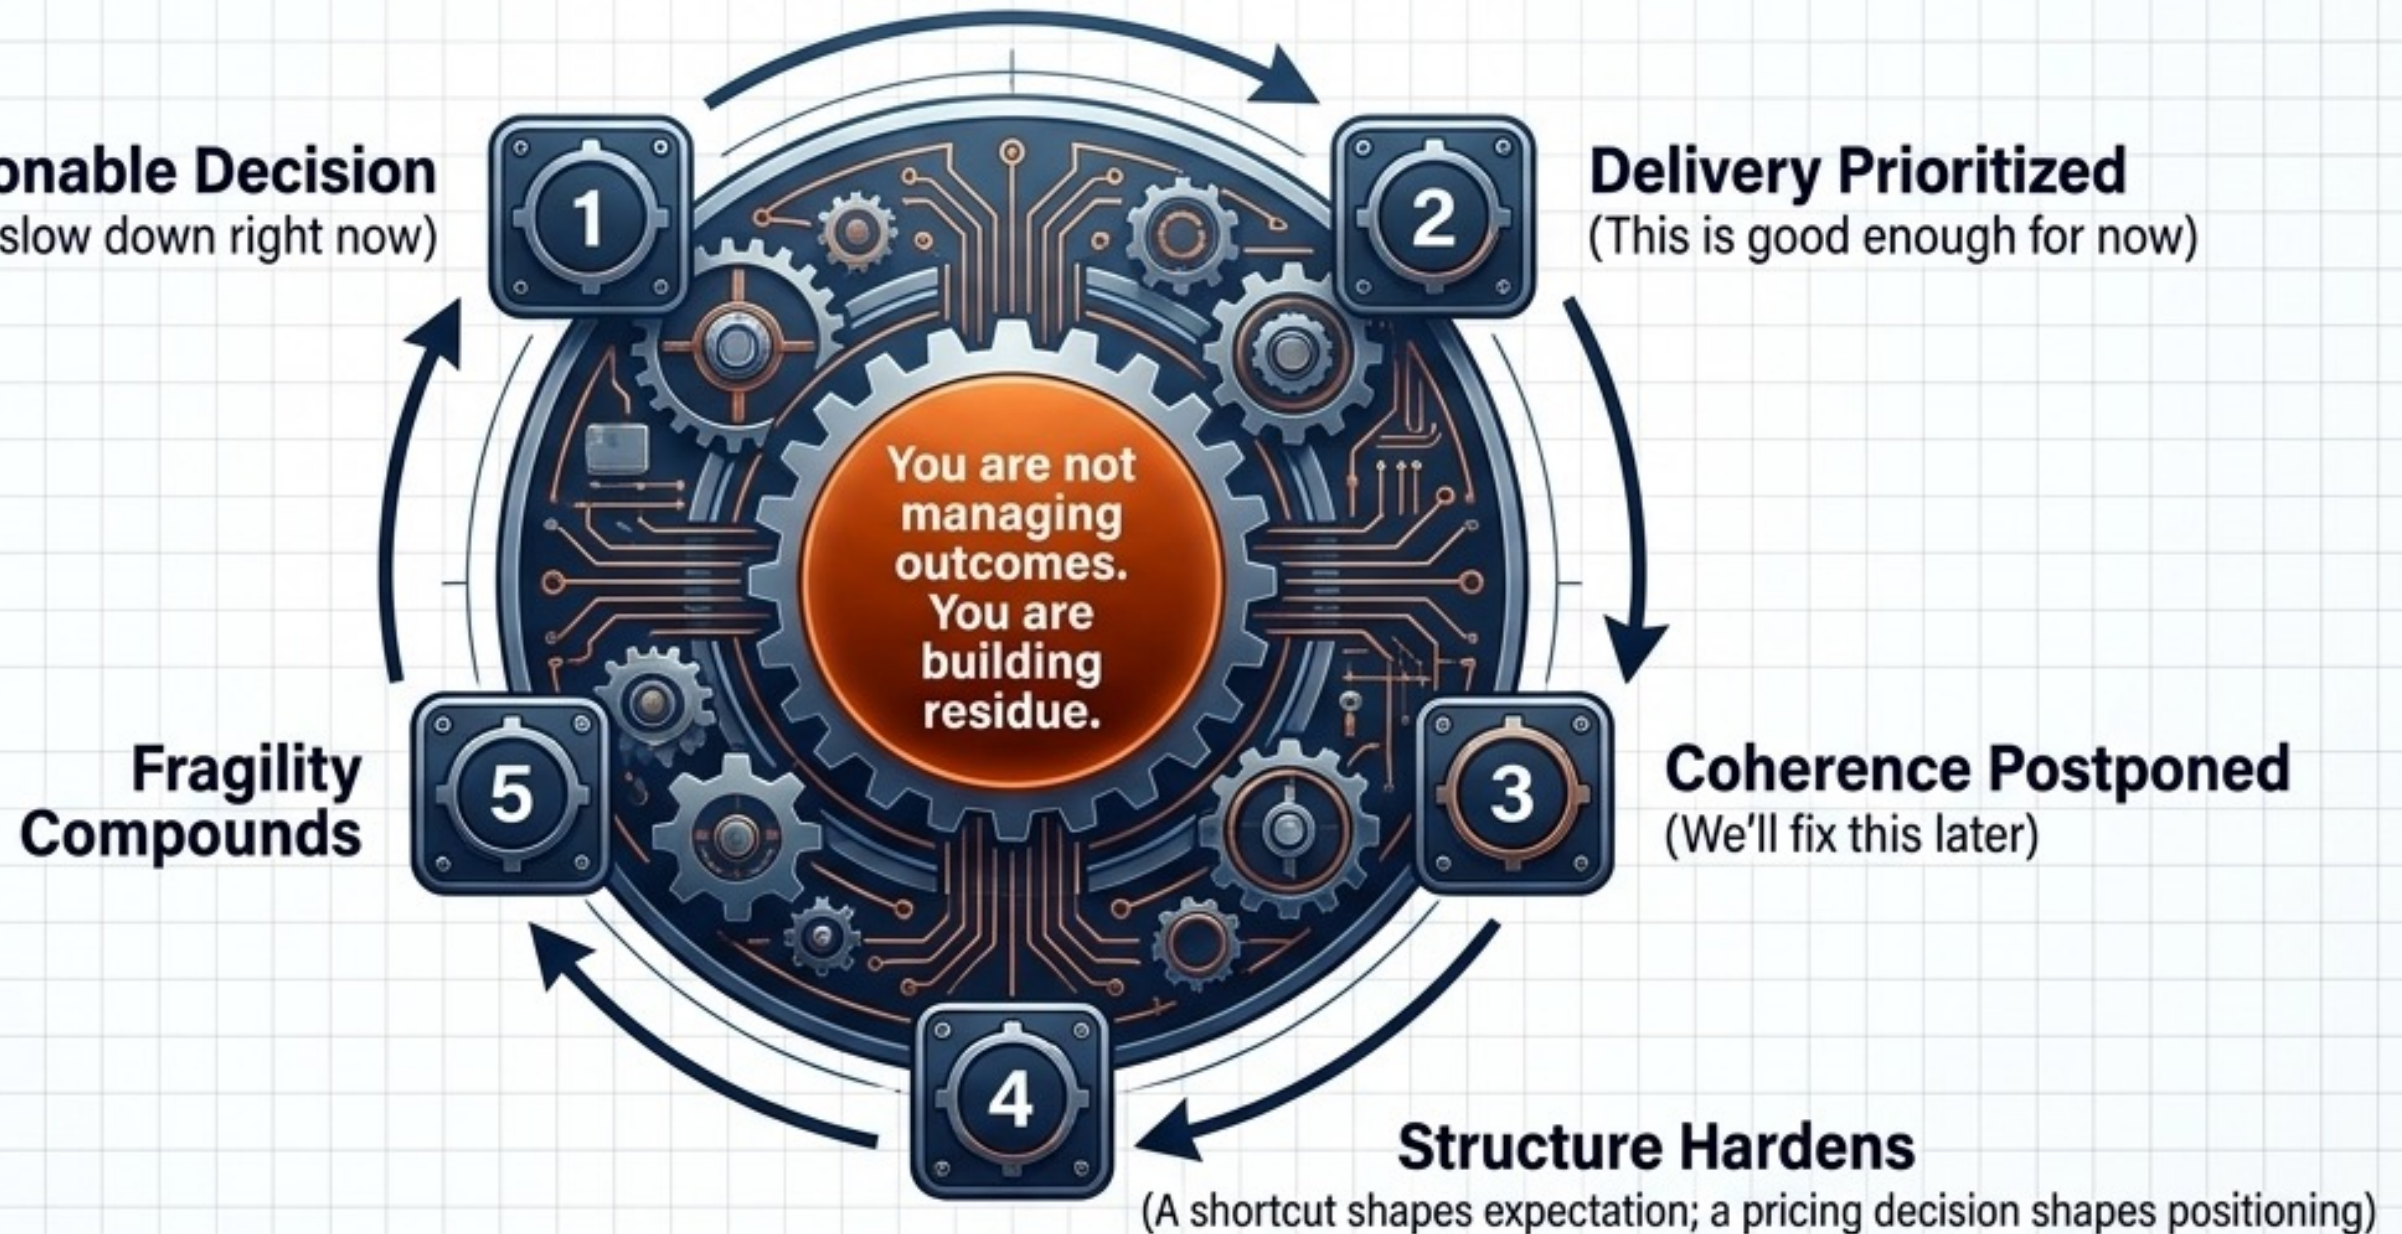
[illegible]onable Decision
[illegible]slow down right now)

1

2

Delivery Prioritized
(This is good enough for now)

You are not managing outcomes. You are building residue.

Fragility Compounds

5

3

Coherence Postponed
(We'll fix this later)

4

Structure Hardens
(A shortcut shapes expectation; a pricing decision shapes positioning)